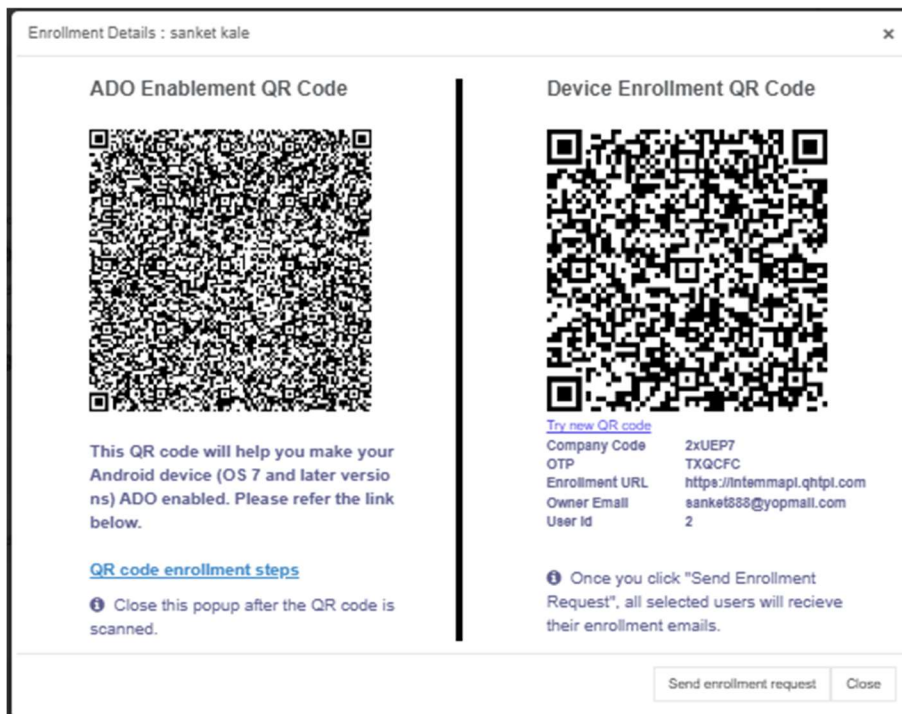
Enrollment Details : sanket kale

×

ADO Enablement QR Code

This QR code will help you make your Android device (OS 7 and later versions) ADO enabled. Please refer the link below.

QR code enrollment steps

Close this popup after the QR code is scanned.

Device Enrollment QR Code

Try new QR code

| Company Code | 2xUEP7 |
|---|---|
| OTP | TXQCFC |
| Enrollment URL | https://intemmapl.qhtpl.com |
| Owner Email | sanket888@yopmail.com |
| User Id | 2 |

Once you click "Send Enrollment Request", all selected users will recieve their enrollment emails.

Send enrollment request

Close